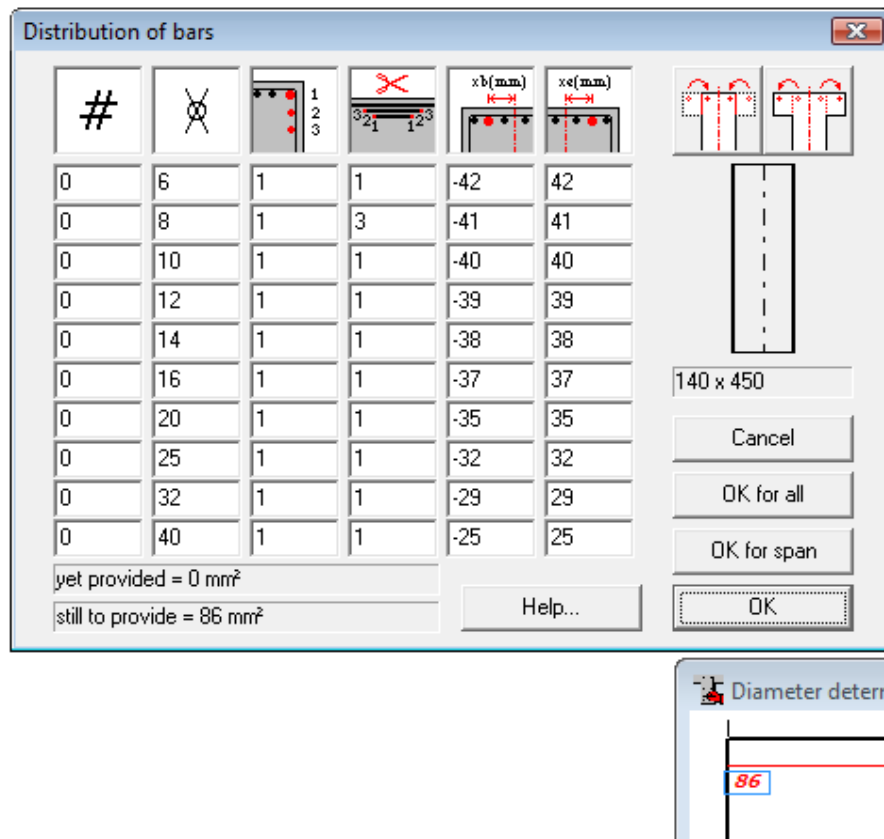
Distribution of bars

| # | Ø | 1 2 3 | 3 2 1 1 2 3 | xb(mm) | xe(mm) |
|---|---|---|---|---|---|
| 0 | 6 | 1 | 1 | -42 | 42 |
| 0 | 8 | 1 | 3 | -41 | 41 |
| 0 | 10 | 1 | 1 | -40 | 40 |
| 0 | 12 | 1 | 1 | -39 | 39 |
| 0 | 14 | 1 | 1 | -38 | 38 |
| 0 | 16 | 1 | 1 | -37 | 37 |
| 0 | 20 | 1 | 1 | -35 | 35 |
| 0 | 25 | 1 | 1 | -32 | 32 |
| 0 | 32 | 1 | 1 | -29 | 29 |
| 0 | 40 | 1 | 1 | -25 | 25 |

yet provided = 0 mm²

still to provide = 86 mm²

Help...

140 x 450

Cancel

OK for all

OK for span

OK

Diameter deter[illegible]

86